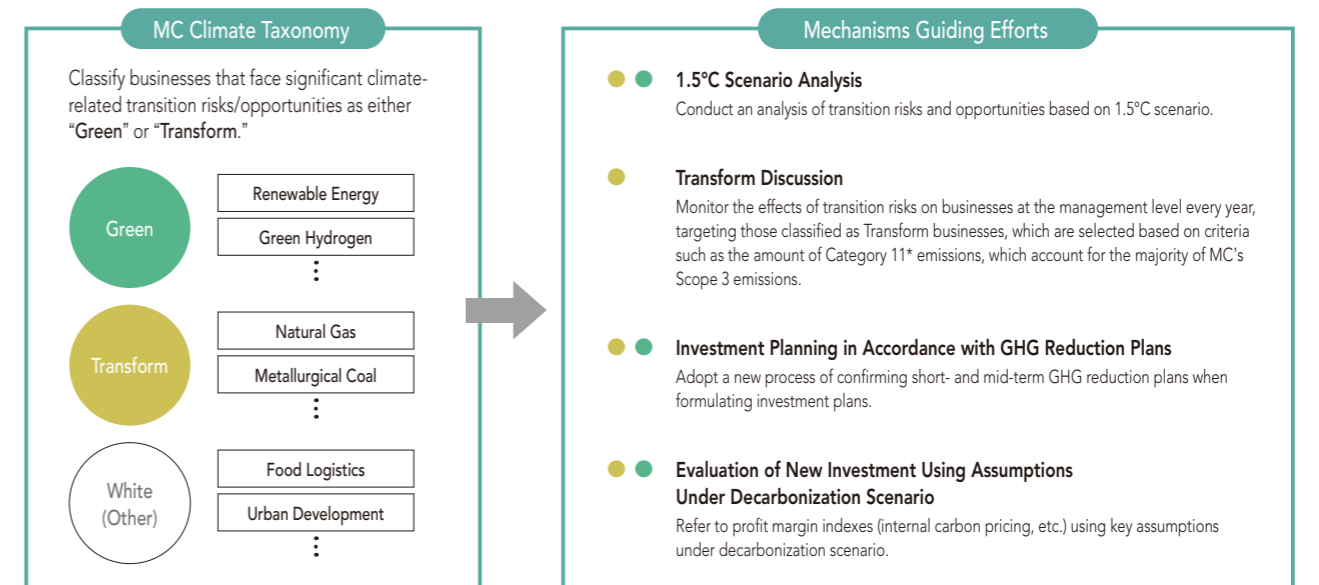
MC Climate Taxonomy

Classify businesses that face significant climate-related transition risks/opportunities as either "Green" or "Transform."

Green

Renewable Energy

Green Hydrogen

⋮

Transform

Natural Gas

Metallurgical Coal

⋮

White (Other)

Food Logistics

Urban Development

⋮

Mechanisms Guiding Efforts

1.5°C Scenario Analysis

Conduct an analysis of transition risks and opportunities based on 1.5°C scenario.

Transform Discussion

Monitor the effects of transition risks on businesses at the management level every year, targeting those classified as Transform businesses, which are selected based on criteria such as the amount of Category 11* emissions, which account for the majority of MC's Scope 3 emissions.

Investment Planning in Accordance with GHG Reduction Plans

Adopt a new process of confirming short- and mid-term GHG reduction plans when formulating investment plans.

Evaluation of New Investment Using Assumptions Under Decarbonization Scenario

Refer to profit margin indexes (internal carbon pricing, etc.) using key assumptions under decarbonization scenario.